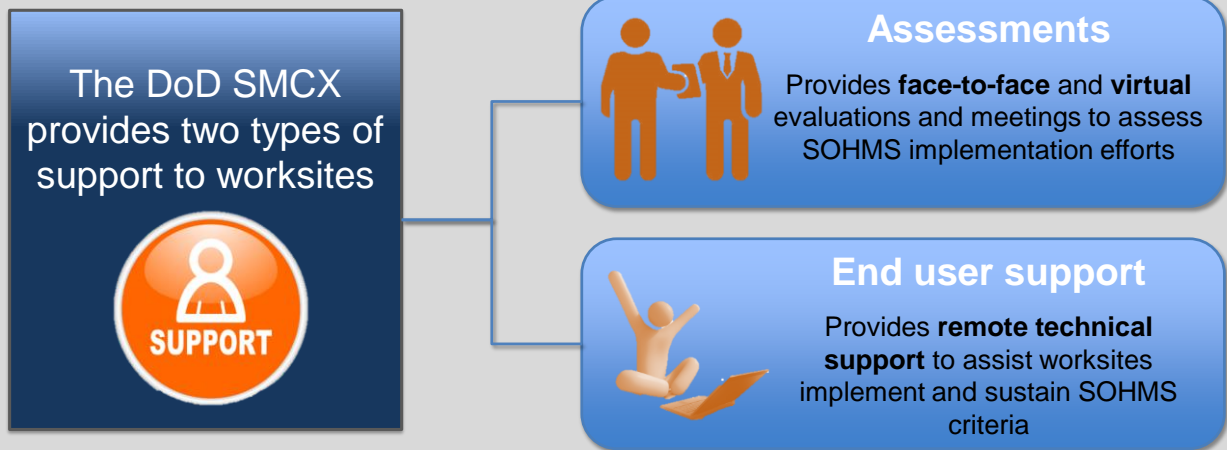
The DoD SMCX provides two types of support to worksites

SUPPORT

Assessments

Provides **face-to-face** and **virtual** evaluations and meetings to assess SOHMS implementation efforts

End user support

Provides **remote technical support** to assist worksites implement and sustain SOHMS criteria